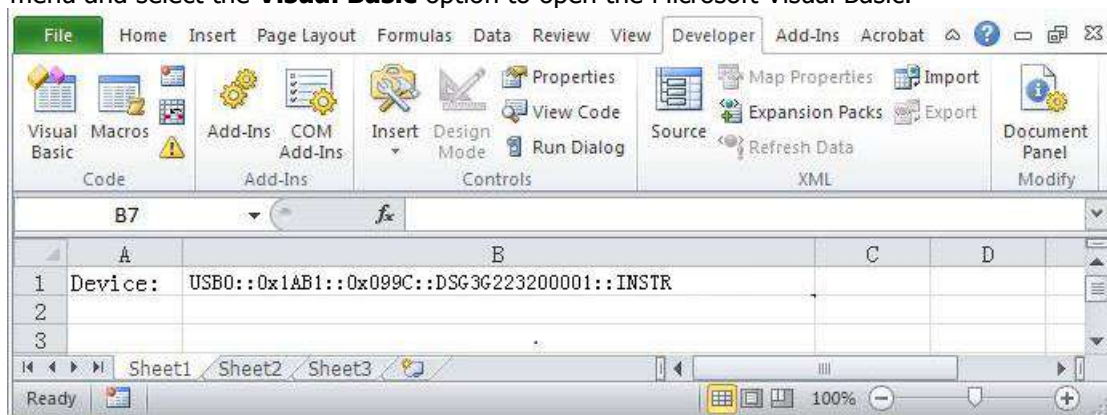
menu and select the **Visual Basic** option to open the Microsoft Visual Basic.

File Home Insert Page Layout Formulas Data Review View Developer Add-Ins Acrobat

Visual Basic Macros
Code

Add-Ins COM Add-Ins
Add-Ins

Insert Design Mode
Properties
View Code
Run Dialog
Controls

Source
Map Properties
Expansion Packs
Refresh Data
Import
Export
XML

Document Panel
Modify

B7 $f_x$

| | A | B | C | D |
|---|---|---|---|---|
| 1 | Device: | USB0::0x1AB1::0x099C::DSG3G223200001::INSTR | | |
| 2 | | | | |
| 3 | | | | |

Sheet1 Sheet2 Sheet3

Ready 100%